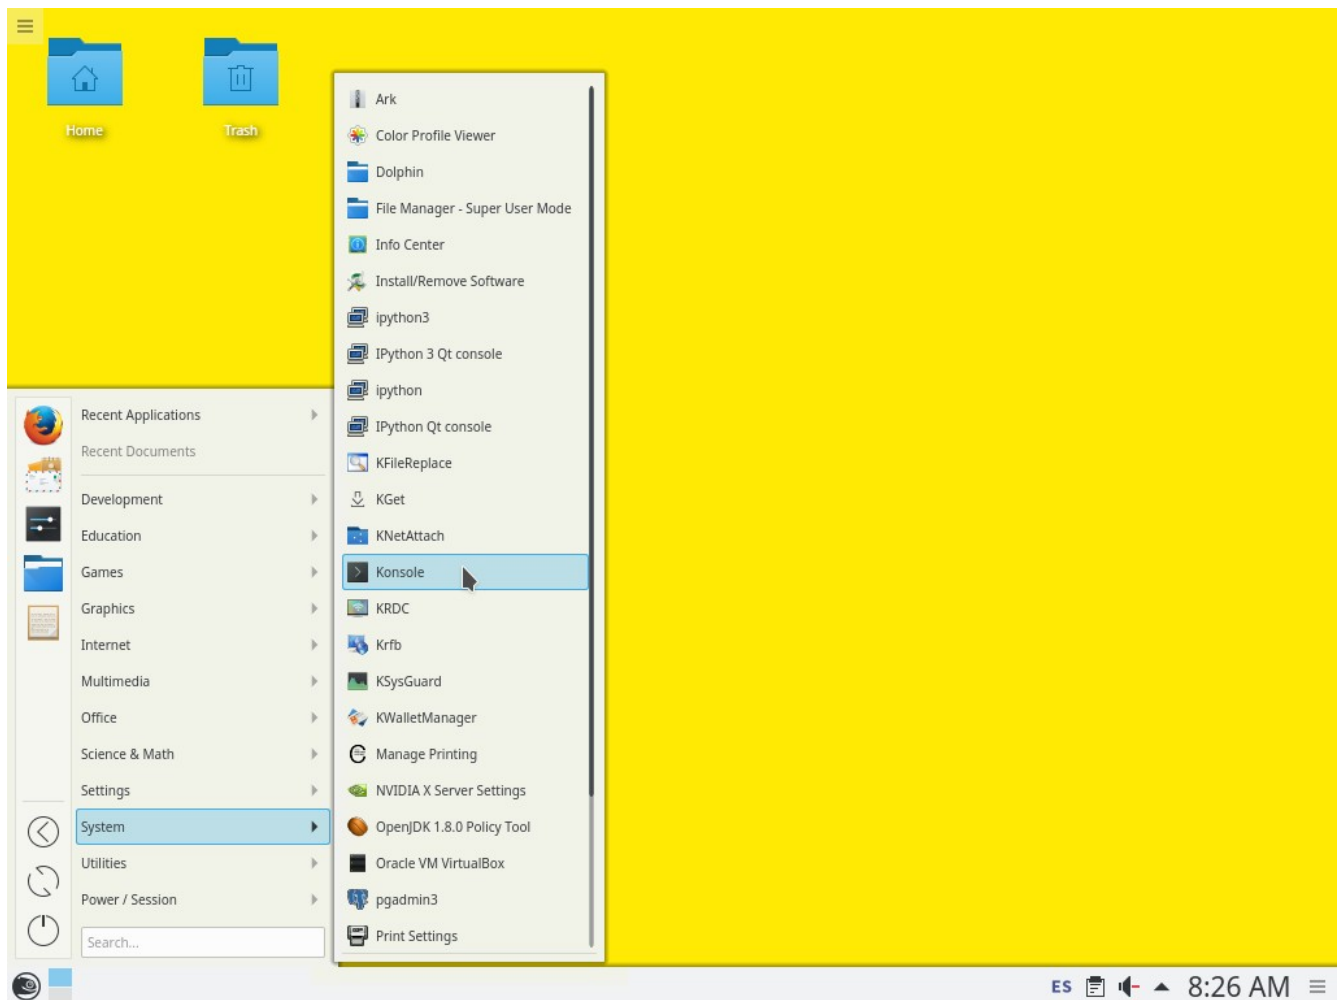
Home

Trash

Recent Applications
Recent Documents
Development
Education
Games
Graphics
Internet
Multimedia
Office
Science & Math
Settings
System
Utilities
Power / Session
Search...

Ark
Color Profile Viewer
Dolphin
File Manager - Super User Mode
Info Center
Install/Remove Software
ipython3
IPython 3 Qt console
ipython
IPython Qt console
KFileReplace
KGet
KNetAttach
Konsole
KRDC
Krfb
KSysGuard
KWalletManager
Manage Printing
NVIDIA X Server Settings
OpenJDK 1.8.0 Policy Tool
Oracle VM VirtualBox
pgadmin3
Print Settings

ES
8:26 AM